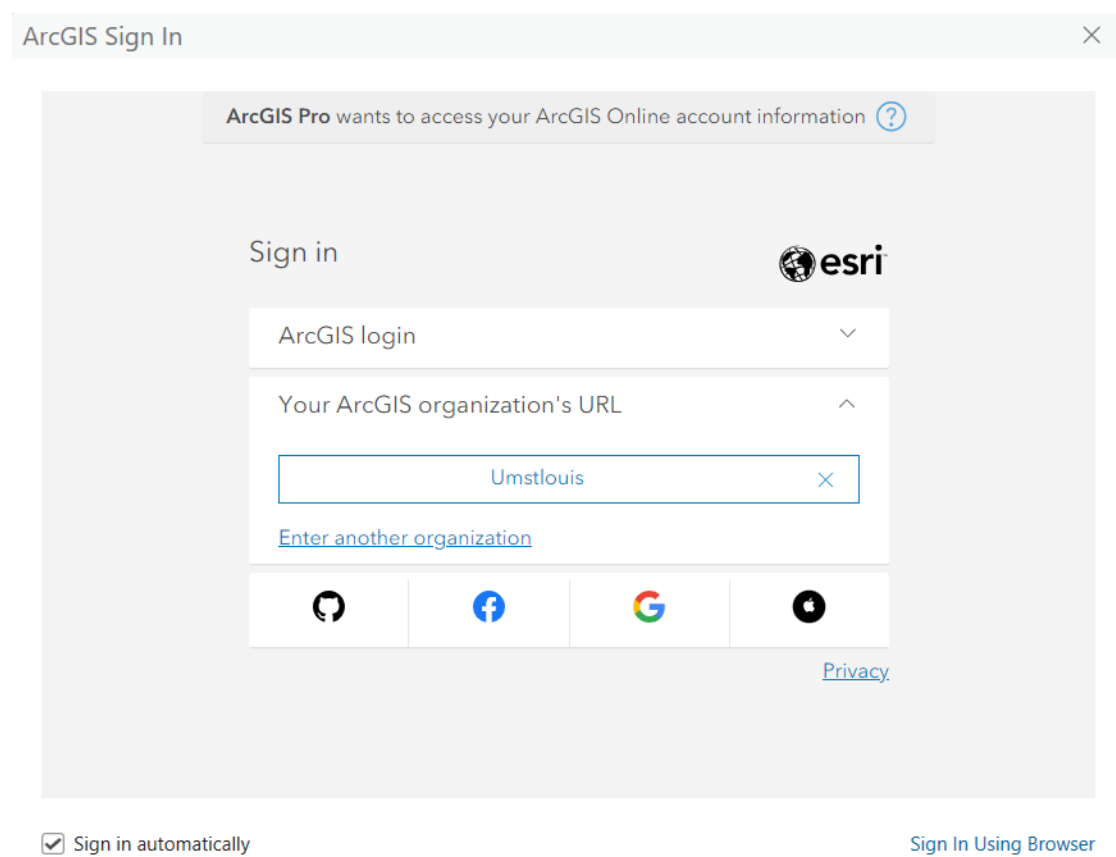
ArcGIS Sign In

**ArcGIS Pro** wants to access your ArcGIS Online account information

Sign in

esri

ArcGIS login

Your ArcGIS organization's URL

Umstlouis

Enter another organization

Privacy

Sign in automatically

Sign In Using Browser